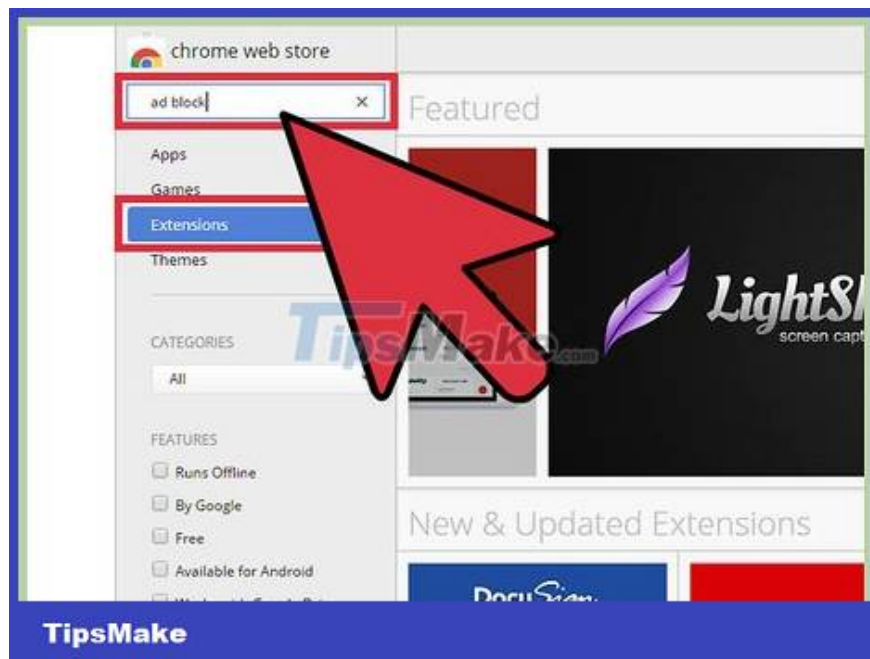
chrome web store

ad block ×

Featured

Apps

Games

Extensions

Themes

CATEGORIES

All

FEATURES

Runs Offline

By Google

Free

Available for Android

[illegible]

LightS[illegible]

screen capt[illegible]

TipsMake.com

New & Updated Extensions

DocuSign

TipsMake